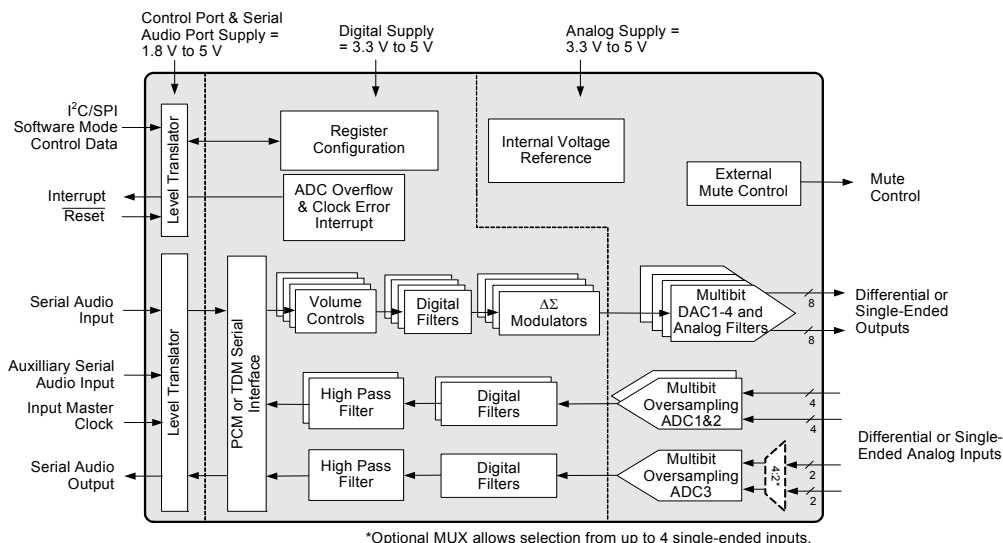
Control Port & Serial Audio Port Supply = 1.8 V to 5 V

Digital Supply = 3.3 V to 5 V

Analog Supply = 3.3 V to 5 V

I$^2$C/SPI Software Mode Control Data

Level Translator

Register Configuration

Internal Voltage Reference

External Mute Control

Mute Control

Interrupt

$\overline{\text{Reset}}$

ADC Overflow & Clock Error Interrupt

Serial Audio Input

Level Translator

PCM or TDM Serial Interface

Volume Controls

Digital Filters

$\Delta\Sigma$ Modulators

Multibit DAC1-4 and Analog Filters

8

8

Differential or Single-Ended Outputs

Auxilliary Serial Audio Input

High Pass Filter

Digital Filters

Multibit Oversampling ADC1&2

4

4

Input Master Clock

Differential or Single-Ended Analog Inputs

Serial Audio Output

High Pass Filter

Digital Filters

Multibit Oversampling ADC3

4:2*

2

2

*Optional MUX allows selection from up to 4 single-ended inputs.